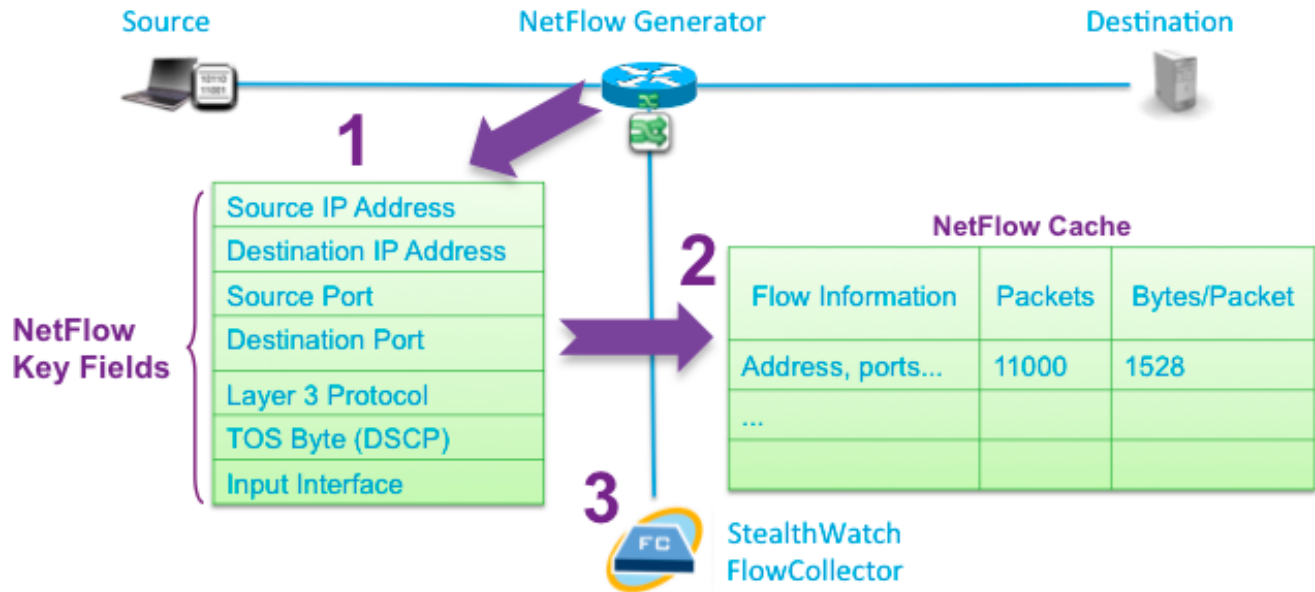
Source

NetFlow Generator

Destination

10110
11001

1

NetFlow Key Fields

| Source IP Address |
|---|
| Destination IP Address |
| Source Port |
| Destination Port |
| Layer 3 Protocol |
| TOS Byte (DSCP) |
| Input Interface |

2

NetFlow Cache

| Flow Information | Packets | Bytes/Packet |
|---|---|---|
| Address, ports... | 11000 | 1528 |
| ... | | |
| | | |

3

FC

StealthWatch FlowCollector